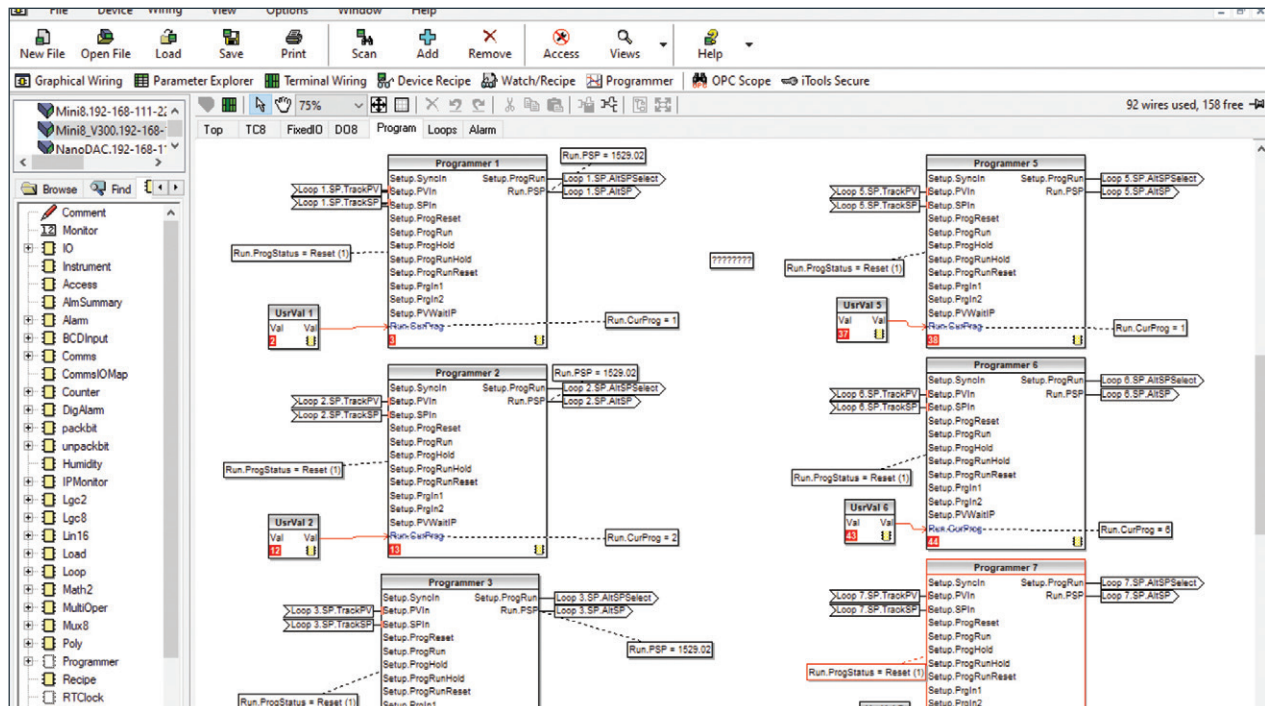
File Device Wiring View Options Window Help

New File Open File Load Save Print Scan Add Remove Access Views Help

Graphical Wiring Parameter Explorer Terminal Wiring Device Recipe Watch/Recipe Programmer OPC Scope iTools Secure

Mini8.192-168-111-2
Mini8_V300.192-168-
NanoDAC.192-168-1

Browse Find

Comment
Monitor
IO
Instrument
Access
AlmSummary
Alarm
BCDInput
Comms
CommsIOMap
Counter
DigAlarm
packbit
unpackbit
Humidity
IPMonitor
Lgc2
Lgc8
Lin16
Load
Loop
Math2
MultiOper
Mux8
Poly
Programmer
Recipe
RTClock

75%

92 wires used, 158 free

Top TC8 FixedIO DO8 Program Loops Alarm

Programmer 1
Setup.SyncIn Setup.ProgRun
Setup.PVIn Run.PSP
Setup.SPIn
Setup.ProgReset
Setup.ProgRun
Setup.ProgHold
Setup.ProgRunHold
Setup.ProgRunReset
Setup.PrgIn1
Setup.PrgIn2
Setup.PVWaitIP
Run.CurProg
3

Run.PSP = 1529.02
Loop 1.SP.AltSPSelect
Loop 1.SP.AltSP
Loop 1.SP.TrackPV
Loop 1.SP.TrackSP
Run.ProgStatus = Reset (1)
UsrVal 1
Val Val
2
Run.CurProg = 1

????????

Programmer 2
Setup.SyncIn Setup.ProgRun
Setup.PVIn Run.PSP
Setup.SPIn
Setup.ProgReset
Setup.ProgRun
Setup.ProgHold
Setup.ProgRunHold
Setup.ProgRunReset
Setup.PrgIn1
Setup.PrgIn2
Setup.PVWaitIP
Run.CurProg
13

Run.PSP = 1529.02
Loop 2.SP.AltSPSelect
Loop 2.SP.AltSP
Loop 2.SP.TrackPV
Loop 2.SP.TrackSP
Run.ProgStatus = Reset (1)
UsrVal 2
Val Val
12
Run.CurProg = 2

Programmer 3
Setup.SyncIn Setup.ProgRun
Setup.PVIn Run.PSP
Setup.SPIn
Setup.ProgReset
Setup.ProgRun
Setup.ProgHold
Setup.ProgRunHold
Setup.ProgRunReset
Loop 3.SP.AltSPSelect
Loop 3.SP.AltSP
Loop 3.SP.TrackPV
Loop 3.SP.TrackSP
Run.PSP = 1529.02
Run.ProgStatus = Reset (1)

Programmer 5
Setup.SyncIn Setup.ProgRun
Setup.PVIn Run.PSP
Setup.SPIn
Setup.ProgReset
Setup.ProgRun
Setup.ProgHold
Setup.ProgRunHold
Setup.ProgRunReset
Setup.PrgIn1
Setup.PrgIn2
Setup.PVWaitIP
Run.CurProg
38

Loop 5.SP.AltSPSelect
Loop 5.SP.AltSP
Loop 5.SP.TrackPV
Loop 5.SP.TrackSP
Run.ProgStatus = Reset (1)
UsrVal 5
Val Val
37
Run.CurProg = 1

Programmer 6
Setup.SyncIn Setup.ProgRun
Setup.PVIn Run.PSP
Setup.SPIn
Setup.ProgReset
Setup.ProgRun
Setup.ProgHold
Setup.ProgRunHold
Setup.ProgRunReset
Setup.PrgIn1
Setup.PrgIn2
Setup.PVWaitIP
Run.CurProg
44

Loop 6.SP.AltSPSelect
Loop 6.SP.AltSP
Loop 6.SP.TrackPV
Loop 6.SP.TrackSP
Run.ProgStatus = Reset (1)
UsrVal 6
Val Val
43
Run.CurProg = 6

Programmer 7
Setup.SyncIn Setup.ProgRun
Setup.PVIn Run.PSP
Setup.SPIn
Setup.ProgReset
Setup.ProgRun
Setup.ProgHold
Setup.ProgRunHold
Setup.ProgRunReset
Setup.PrgIn1
Loop 7.SP.AltSPSelect
Loop 7.SP.AltSP
Loop 7.SP.TrackPV
Loop 7.SP.TrackSP
Run.ProgStatus = Reset (1)